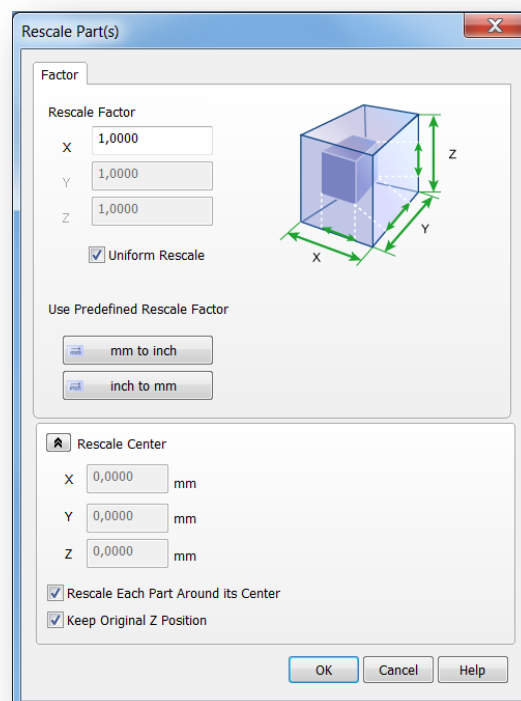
Rescale Part(s)

Factor

Rescale Factor

X 1,0000

Y 1,0000

Z 1,0000

Uniform Rescale

Z

Y

X

Use Predefined Rescale Factor

mm to inch

inch to mm

Rescale Center

X 0,0000 mm

Y 0,0000 mm

Z 0,0000 mm

Rescale Each Part Around its Center

Keep Original Z Position

OK Cancel Help